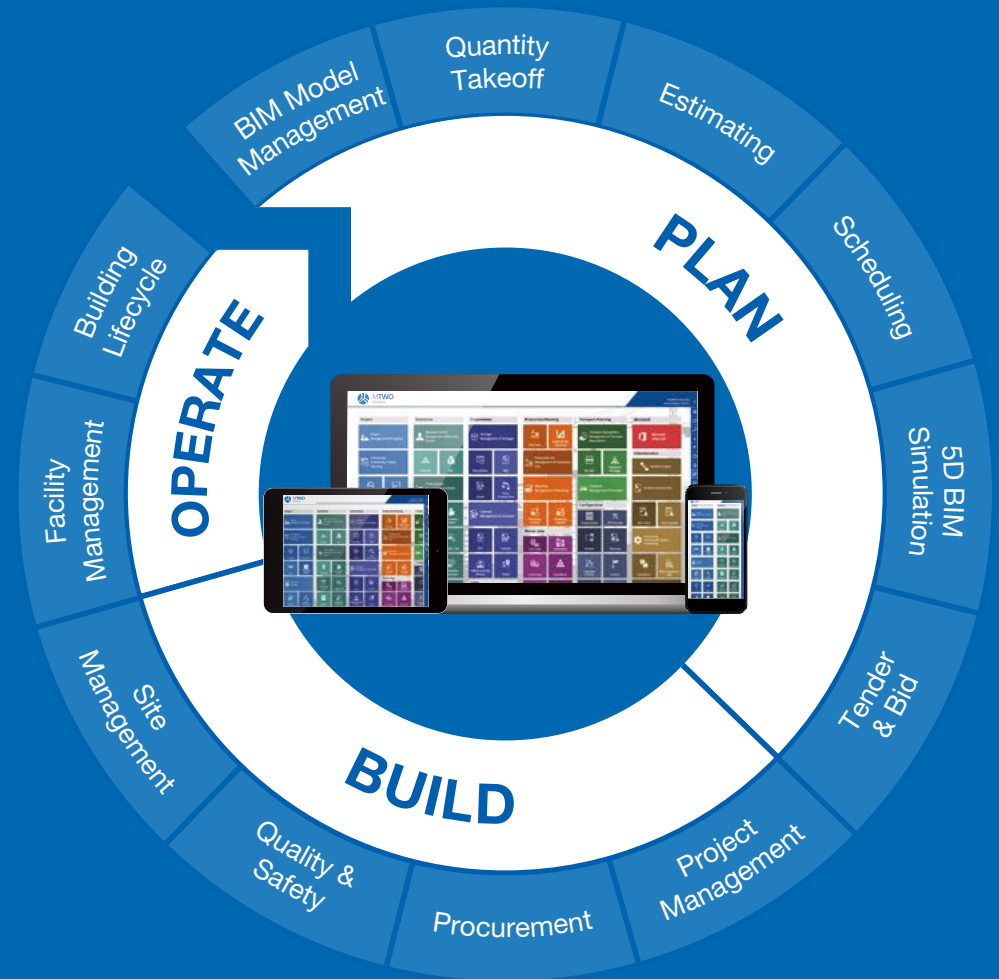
Quantity Takeoff

Estimating

Scheduling

5D BIM Simulation

Tender & Bid

Project Management

Procurement

Quality & Safety

Site Management

Facility Management

Building Lifecycle

BIM Model Management

PLAN

BUILD

OPERATE

MTWO